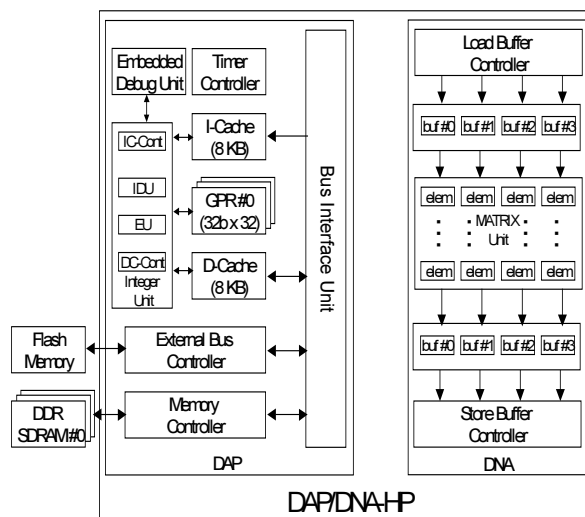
Embedded Debug Unit

Timer Controller

IC-Cont

I-Cache (8 KB)

IDU

GPR #0 (32b x 32)

EU

DC-Cont

Integer Unit

D-Cache (8 KB)

Bus Interface Unit

Flash Memory

External Bus Controller

DDR SDRAM#0

Memory Controller

DAP

Load Buffer Controller

buf #0 | buf #1 | buf #2 | buf #3

elem | elem | elem | elem

MATRIX Unit

elem | elem | elem | elem

buf #0 | buf #1 | buf #2 | buf #3

Store Buffer Controller

DNA

DAP/DNA-HP